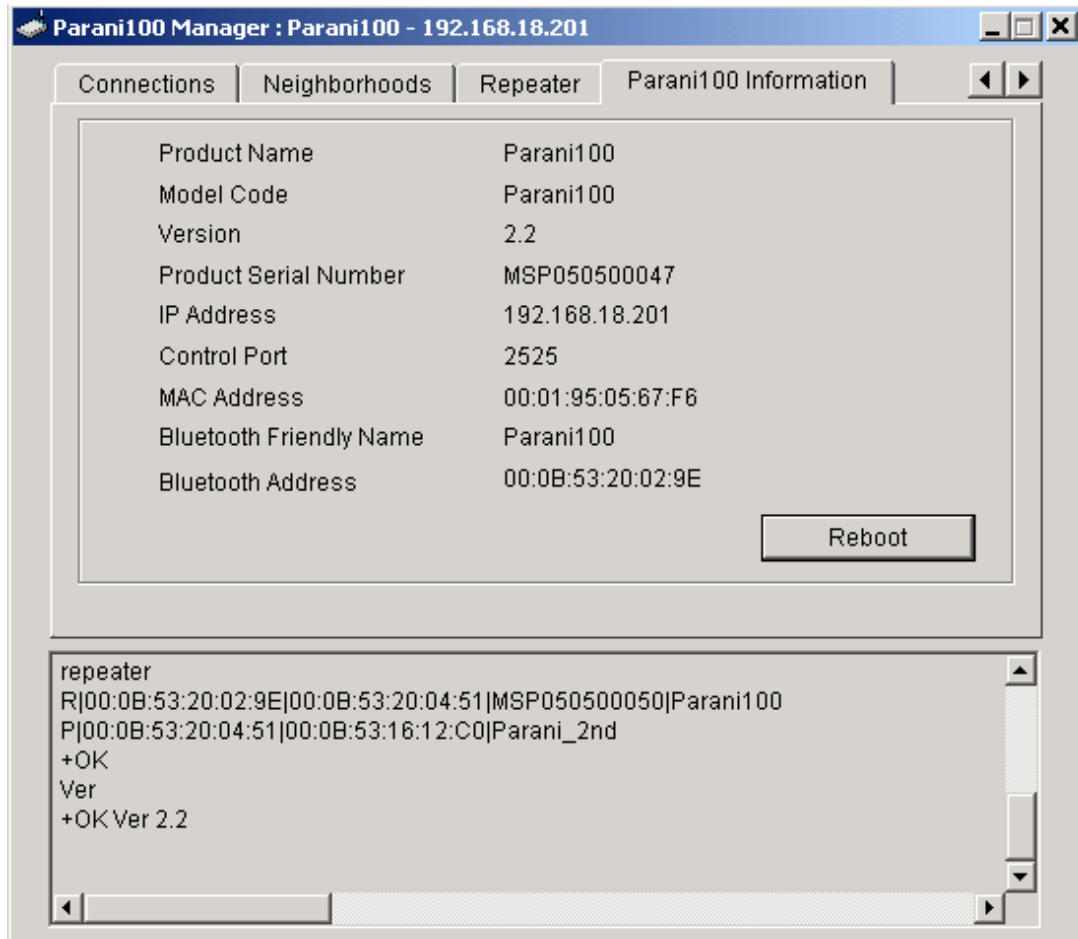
Parani100 Manager : Parani100 - 192.168.18.201

Connections | Neighborhoods | Repeater | Parani100 Information

| | |
|---|---|
| Product Name | Parani100 |
| Model Code | Parani100 |
| Version | 2.2 |
| Product Serial Number | MSP050500047 |
| IP Address | 192.168.18.201 |
| Control Port | 2525 |
| MAC Address | 00:01:95:05:67:F6 |
| Bluetooth Friendly Name | Parani100 |
| Bluetooth Address | 00:0B:53:20:02:9E |

Reboot

repeater
R|00:0B:53:20:02:9E|00:0B:53:20:04:51|MSP050500050|Parani100
P|00:0B:53:20:04:51|00:0B:53:16:12:C0|Parani_2nd
+OK
Ver
+OK Ver 2.2